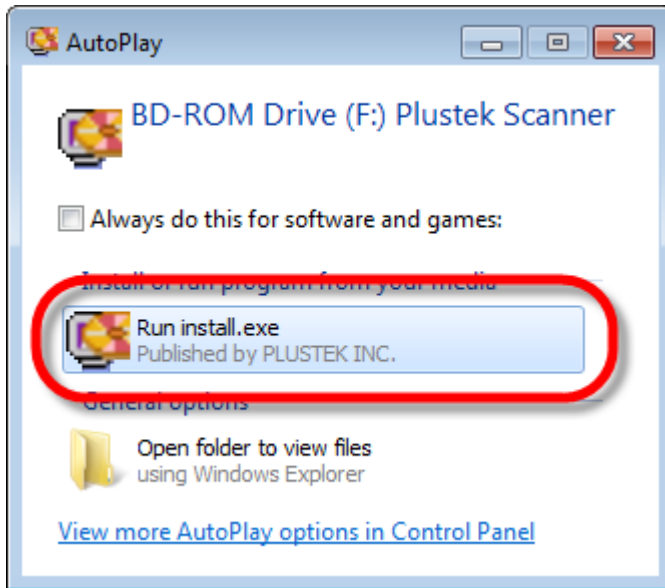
AutoPlay

BD-ROM Drive (F:) Plustek Scanner

Always do this for software and games:

Install or run program from your media

Run install.exe
Published by PLUSTEK INC.

General options

Open folder to view files
using Windows Explorer

View more AutoPlay options in Control Panel